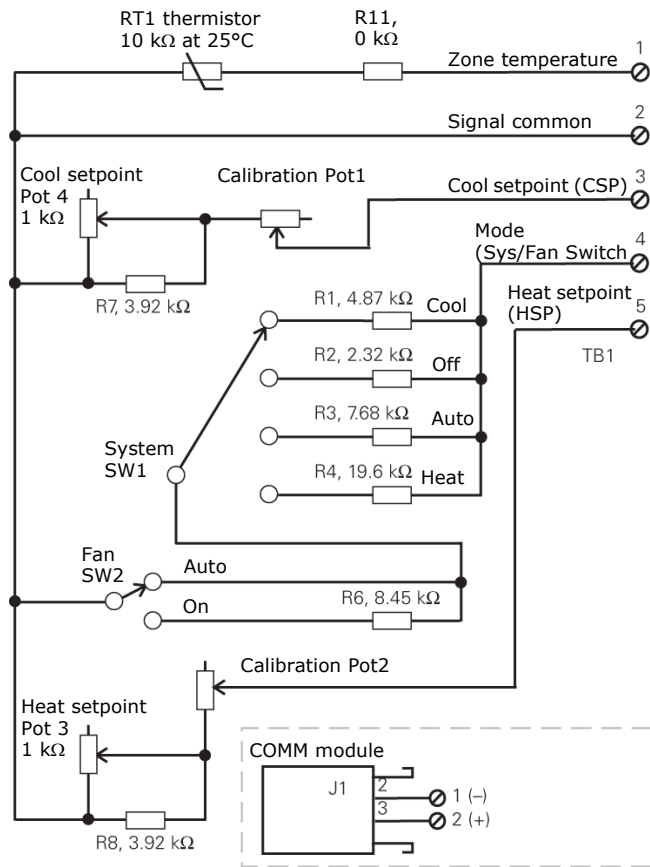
RT1 thermistor
10 kΩ at 25°C

R11,
0 kΩ

Zone temperature 1

Signal common 2

Cool setpoint
Pot 4
1 kΩ

Calibration Pot1

Cool setpoint (CSP) 3

Mode
(Sys/Fan Switch 4

R7, 3.92 kΩ

R1, 4.87 kΩ Cool

Heat setpoint
(HSP) 5

TB1

R2, 2.32 kΩ Off

R3, 7.68 kΩ Auto

System
SW1

R4, 19.6 kΩ Heat

Fan
SW2

Auto

On

R6, 8.45 kΩ

Calibration Pot2

Heat setpoint
Pot 3
1 kΩ

COMM module

J1

2

3

1 (–)

2 (+)

R8, 3.92 kΩ